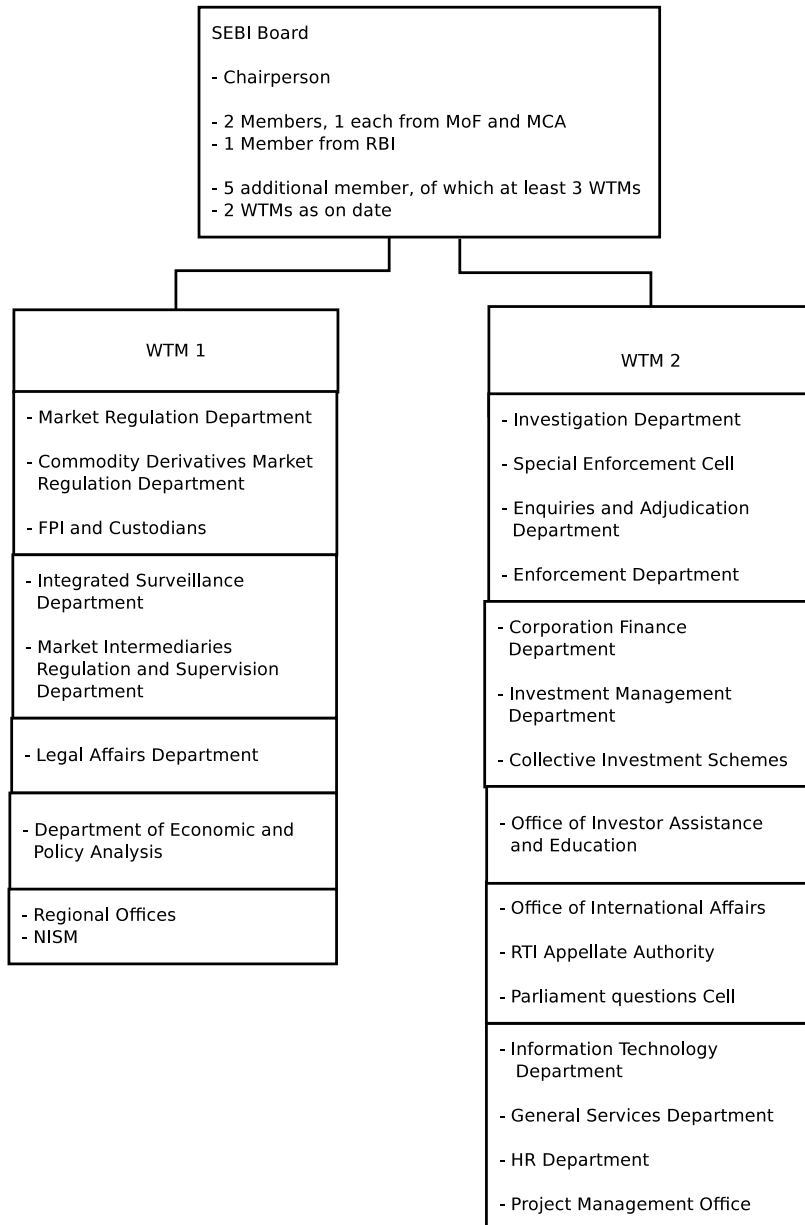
SEBI Board

- Chairperson

- 2 Members, 1 each from MoF and MCA
- 1 Member from RBI

- 5 additional member, of which at least 3 WTMs
- 2 WTMs as on date

WTM 1

- Market Regulation Department

- Commodity Derivatives Market Regulation Department

- FPI and Custodians

- Integrated Surveillance Department

- Market Intermediaries Regulation and Supervision Department

- Legal Affairs Department

- Department of Economic and Policy Analysis

- Regional Offices
- NISM

WTM 2

- Investigation Department

- Special Enforcement Cell

- Enquiries and Adjudication Department

- Enforcement Department

- Corporation Finance Department

- Investment Management Department

- Collective Investment Schemes

- Office of Investor Assistance and Education

- Office of International Affairs

- RTI Appellate Authority

- Parliament questions Cell

- Information Technology Department

- General Services Department

- HR Department

- Project Management Office